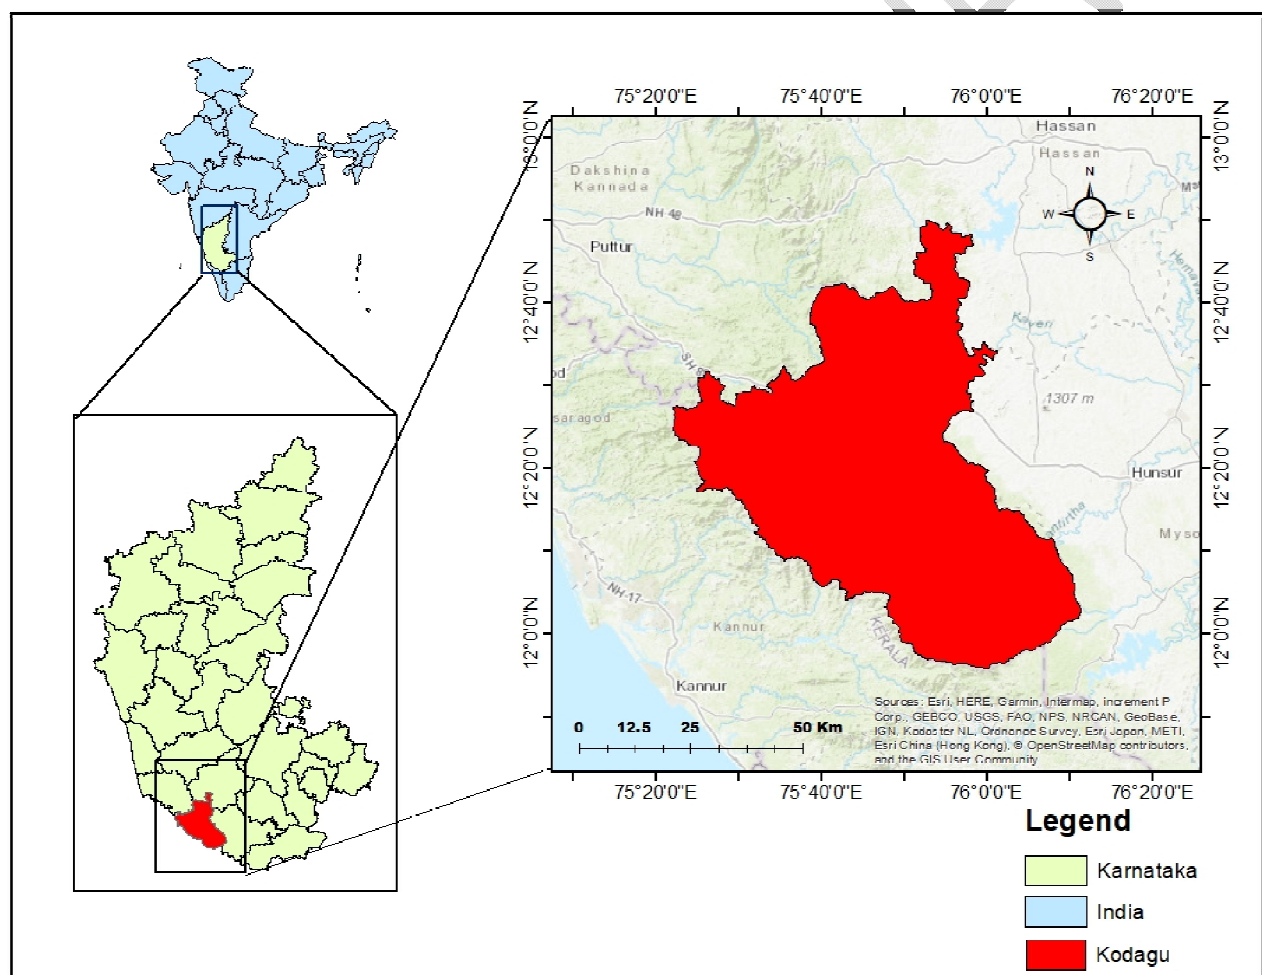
75°20'0"E 75°40'0"E 76°0'0"E 76°20'0"E

13°0'0"N 12°40'0"N 12°20'0"N 12°0'0"N

13°0'0"N 12°40'0"N 12°20'0"N 12°0'0"N

Hassan
Hassan
Dakshina Kannada
NH 48
Puttur
N
W E
S
Kaveri
SH
1307 m
od
saragod
Hunsur
Myso
NH 17
Kannur
KERALA
Kannur

Sources: Esri, HERE, Garmin, Intermap, increment P Corp., GEBCO, USGS, FAO, NPS, NRCAN, GeoBase, IGN, Kadaster NL, Ordnance Survey, Esri Japan, METI, Esri China (Hong Kong), © OpenStreetMap contributors, and the GIS User Community

0 12.5 25 50 Km

75°20'0"E 75°40'0"E 76°0'0"E 76°20'0"E

Legend
Karnataka
India
Kodagu